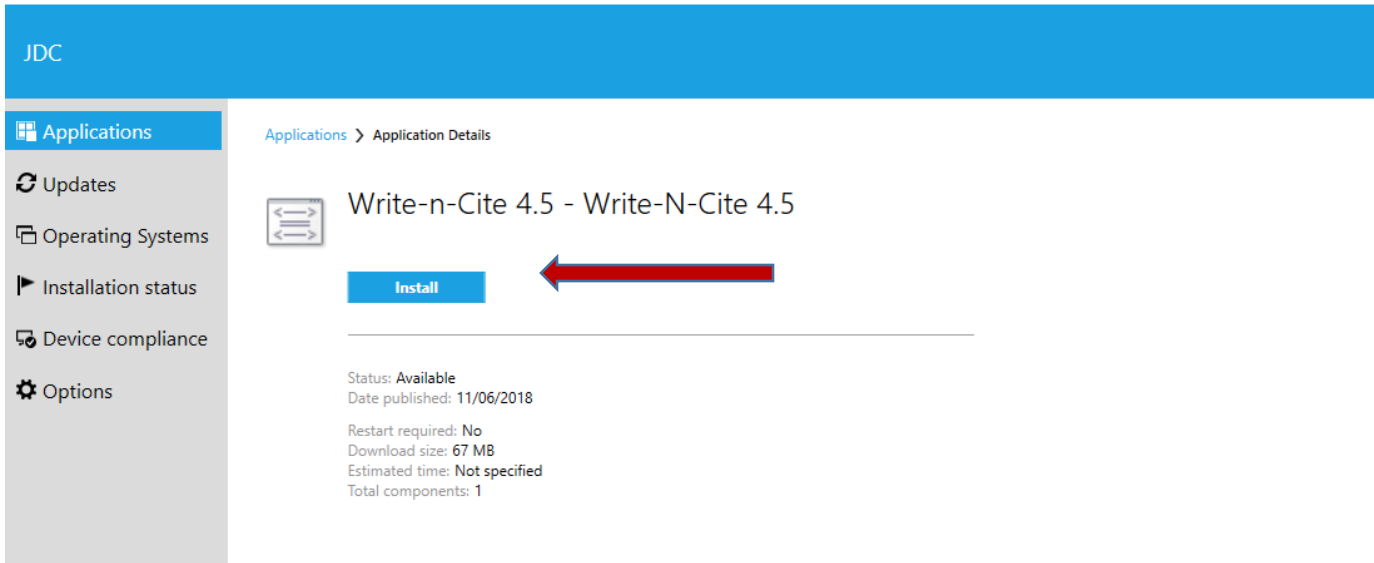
JDC

Applications
Updates
Operating Systems
Installation status
Device compliance
Options

Applications > Application Details

Write-n-Cite 4.5 - Write-N-Cite 4.5

Install

Status: Available
Date published: 11/06/2018

Restart required: No
Download size: 67 MB
Estimated time: Not specified
Total components: 1